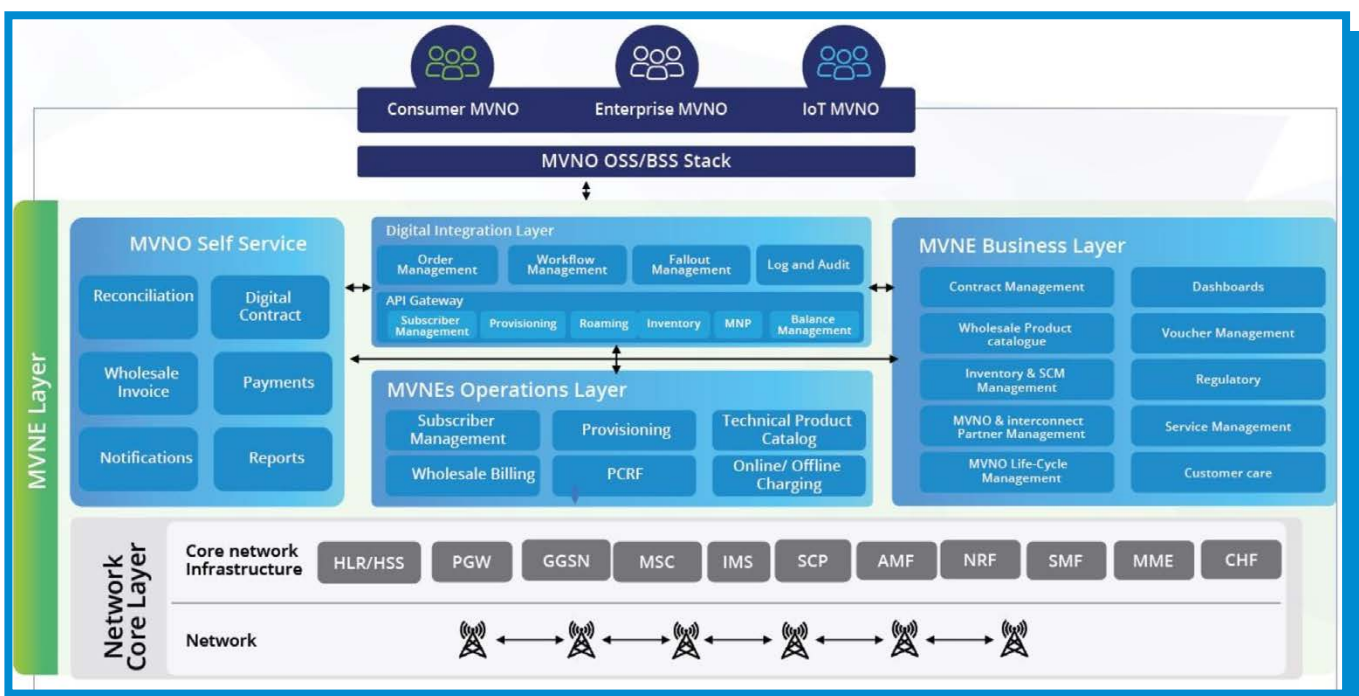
Consumer MVNO

Enterprise MVNO

IoT MVNO

MVNO OSS/BSS Stack

MVNE Layer

MVNO Self Service

Reconciliation

Digital Contract

Wholesale Invoice

Payments

Notifications

Reports

Digital Integration Layer

Order Management

Workflow Management

Fallout Management

Log and Audit

API Gateway

Subscriber Management

Provisioning

Roaming

Inventory

MNP

Balance Management

MVNEs Operations Layer

Subscriber Management

Provisioning

Technical Product Catalog

Wholesale Billing

PCRF

Online/ Offline Charging

MVNE Business Layer

Contract Management

Dashboards

Wholesale Product catalogue

Voucher Management

Inventory & SCM Management

Regulatory

MVNO & interconnect Partner Management

Service Management

MVNO Life-Cycle Management

Customer care

Network Core Layer

Core network Infrastructure

HLR/HSS

PGW

GGSN

MSC

IMS

SCP

AMF

NRF

SMF

MME

CHF

Network